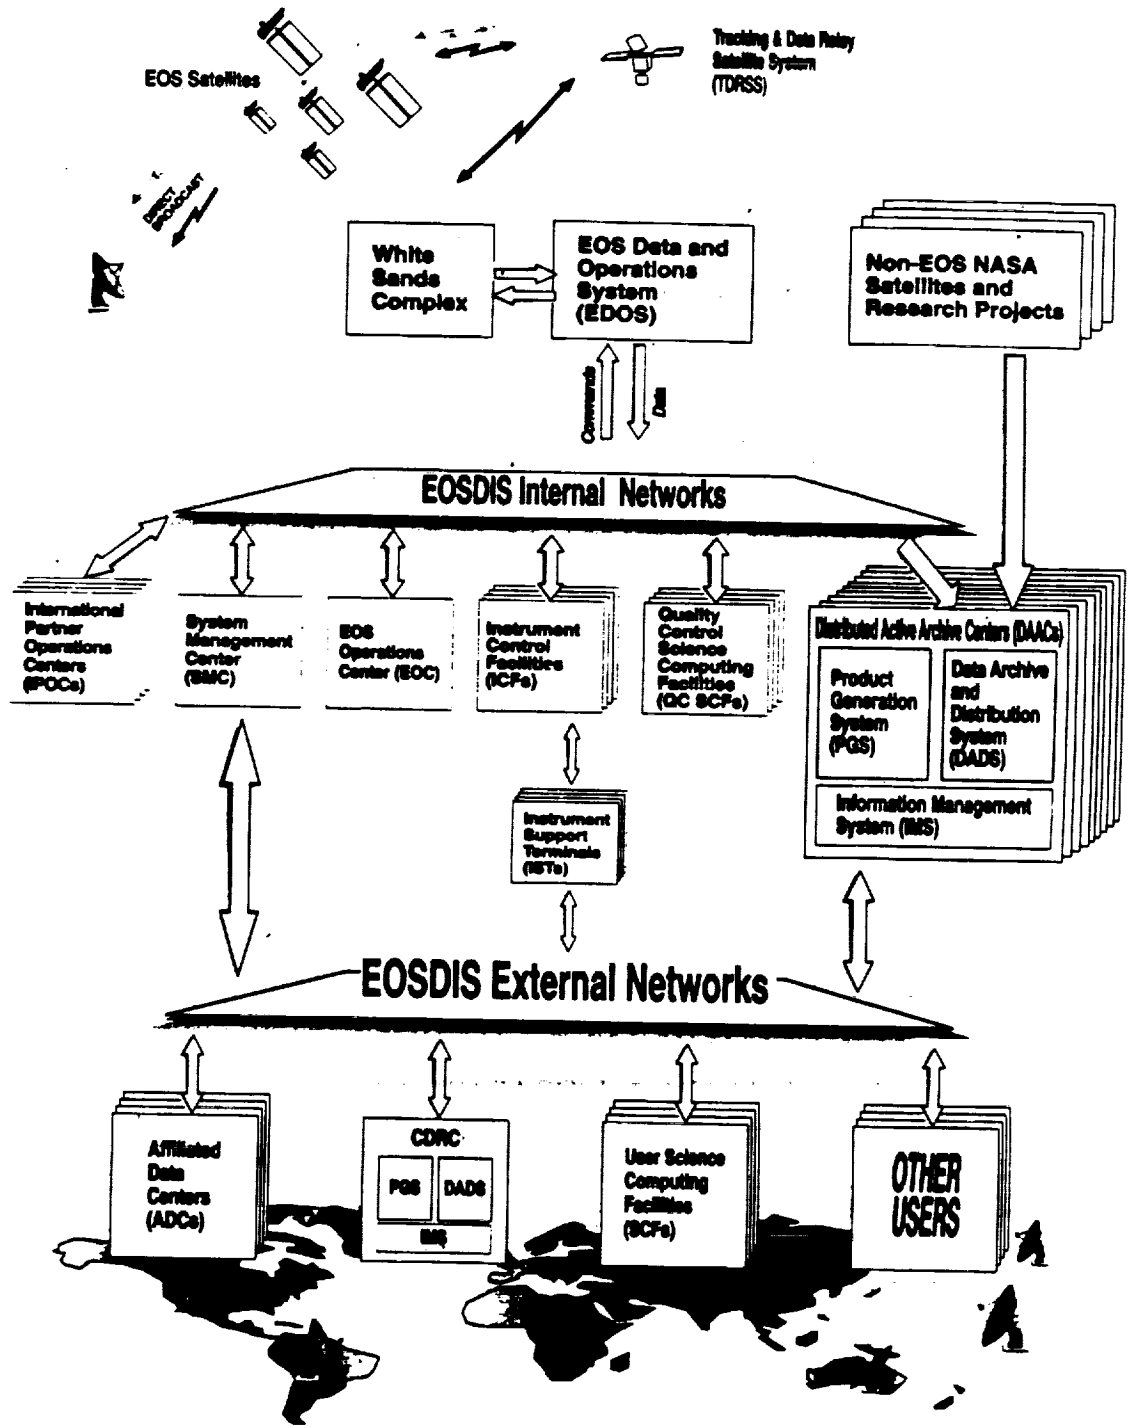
EOS Satellites

Tracking & Data Relay Satellite System (TDRSS)

DIRECT BROADCAST

White Sands Complex

EOS Data and Operations System (EDOS)

Non-EOS NASA Satellites and Research Projects

Commands

Data

EOSDIS Internal Networks

International Partner Operations Centers (IPOCs)

System Management Center (SMC)

EOS Operations Center (EOC)

Instrument Control Facilities (ICFs)

Quality Control Science Computing Facilities (QC SCFs)

Distributed Active Archive Centers (DAACs)

Product Generation System (PGS)

Data Archive and Distribution System (DADS)

Information Management System (IMS)

Instrument Support Terminals (ISTs)

EOSDIS External Networks

Affiliated Data Centers (ADCs)

CDRC

PGS

DADS

IMS

User Science Computing Facilities (SCFs)

OTHER USERS